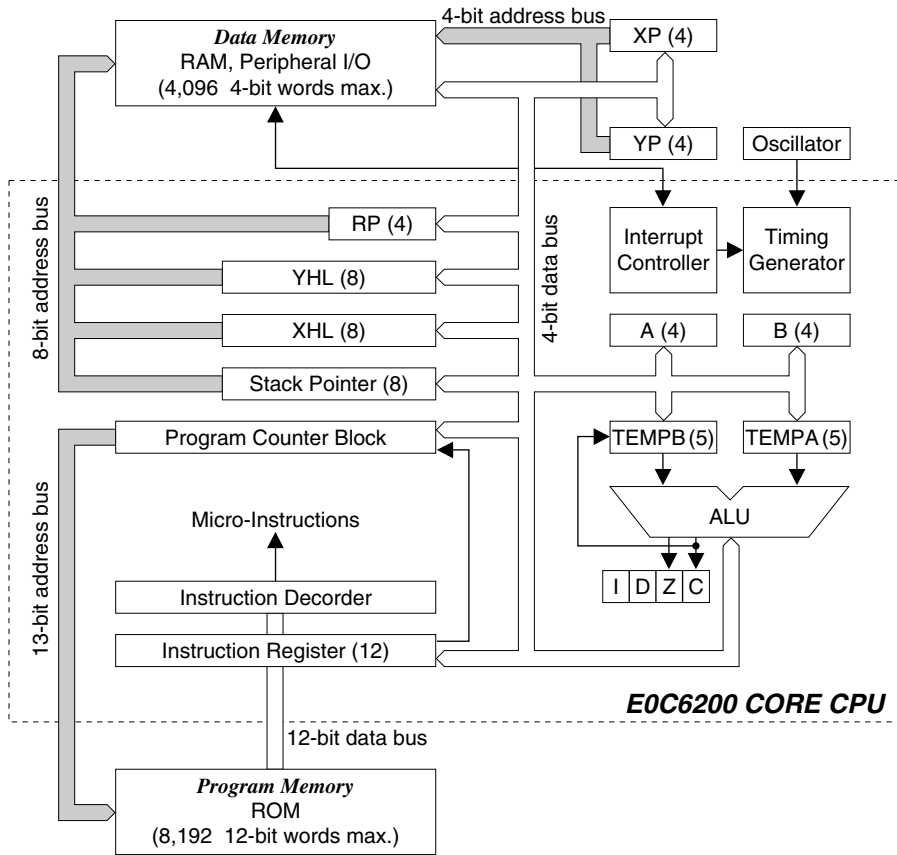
Data Memory
RAM, Peripheral I/O
(4,096 4-bit words max.)

4-bit address bus

XP (4)

YP (4)

Oscillator

8-bit address bus

RP (4)

4-bit data bus

Interrupt Controller

Timing Generator

YHL (8)

XHL (8)

A (4)

B (4)

Stack Pointer (8)

Program Counter Block

TEMPB (5)

TEMPA (5)

13-bit address bus

Micro-Instructions

ALU

| I | D | Z | C |
|---|---|---|---|

Instruction Decorder

Instruction Register (12)

E0C6200 CORE CPU

12-bit data bus

Program Memory
ROM
(8,192 12-bit words max.)